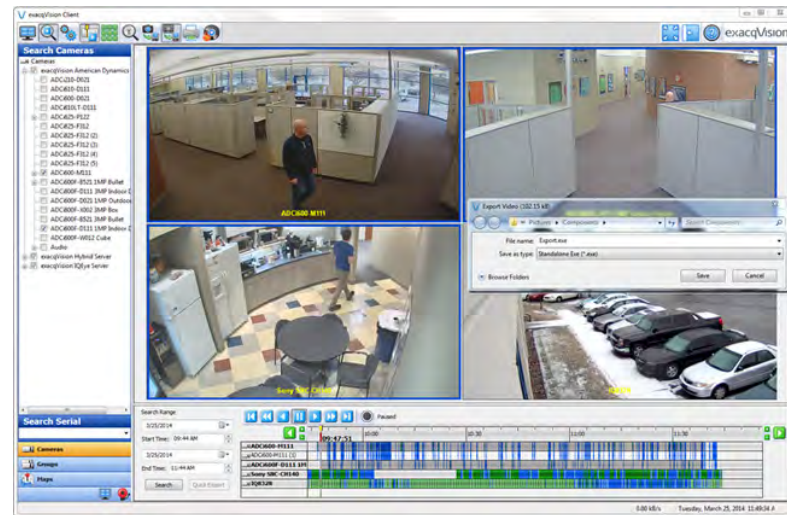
exacqVision Client

exacqVision

Search Cameras

Cameras
exacqVision American Dynamics
ADC-210-D021
ADC610-D111
ADC600-D021
ADC610LT-D111
ADC625-P112
ADC625-F312
ADC625-F312 (2)
ADC625-F312 (3)
ADC625-F312 (4)
ADC625-F312 (5)
ADC600-M111
ADC600F-B521 1MP Bullet
ADC600F-D111 1MP Indoor D
ADC600F-D021 1MP Outdoo
ADC600F-X002 1MP Box
ADC600F-B521 1MP Bullet
ADC600F-D111 1MP Indoor D
ADC600F-W012 Cube
Audio
exacqVision Hybrid Server
exacqVision IQEye Server

Search Serial

Cameras
Groups
Maps

ADC600 M111

Export Video (102.15 kB)

Pictures › Components ›
Search Components

File name: Export.exe
Save as type: Standalone Exe (*.exe)

Browse Folders

Save
Cancel

Sony SNC-CH140

IQ826

Search Range
3/25/2014
Start Time: 09:44 AM
3/25/2014
End Time: 11:44 AM
Search
Quick Export

Paused

09:47:51
10:00
10:30
11:00
11:30

ADC600-M111
ADC600-M111 (2)
ADC600F-D111 1M
Sony SNC-CH140
IQ826

0.00 kB/s
Tuesday, March 25, 2014 11:49:34 A